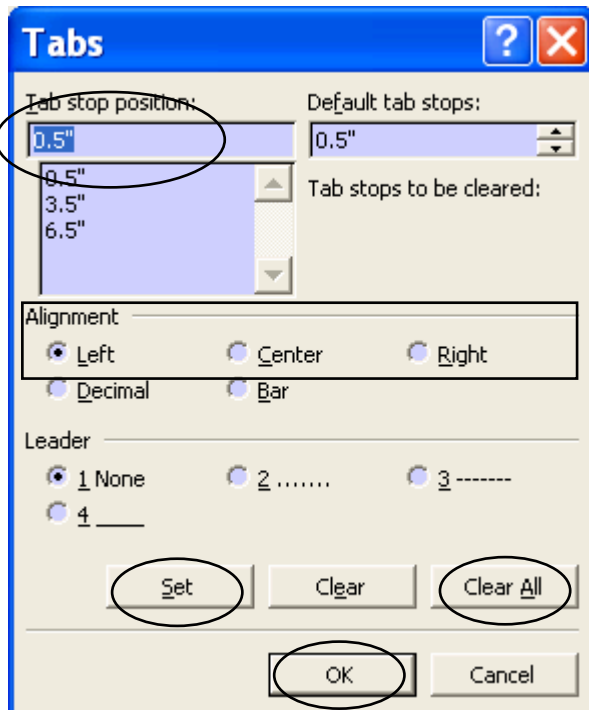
Tabs

?

Tab stop position:

0.5"

0.5"
3.5"
6.5"

Default tab stops:

0.5"

Tab stops to be cleared:

Alignment

Left

Center

Right

Decimal

Bar

Leader

1 None

2 .......

3 -------

4 ____

Set

Clear

Clear All

OK

Cancel